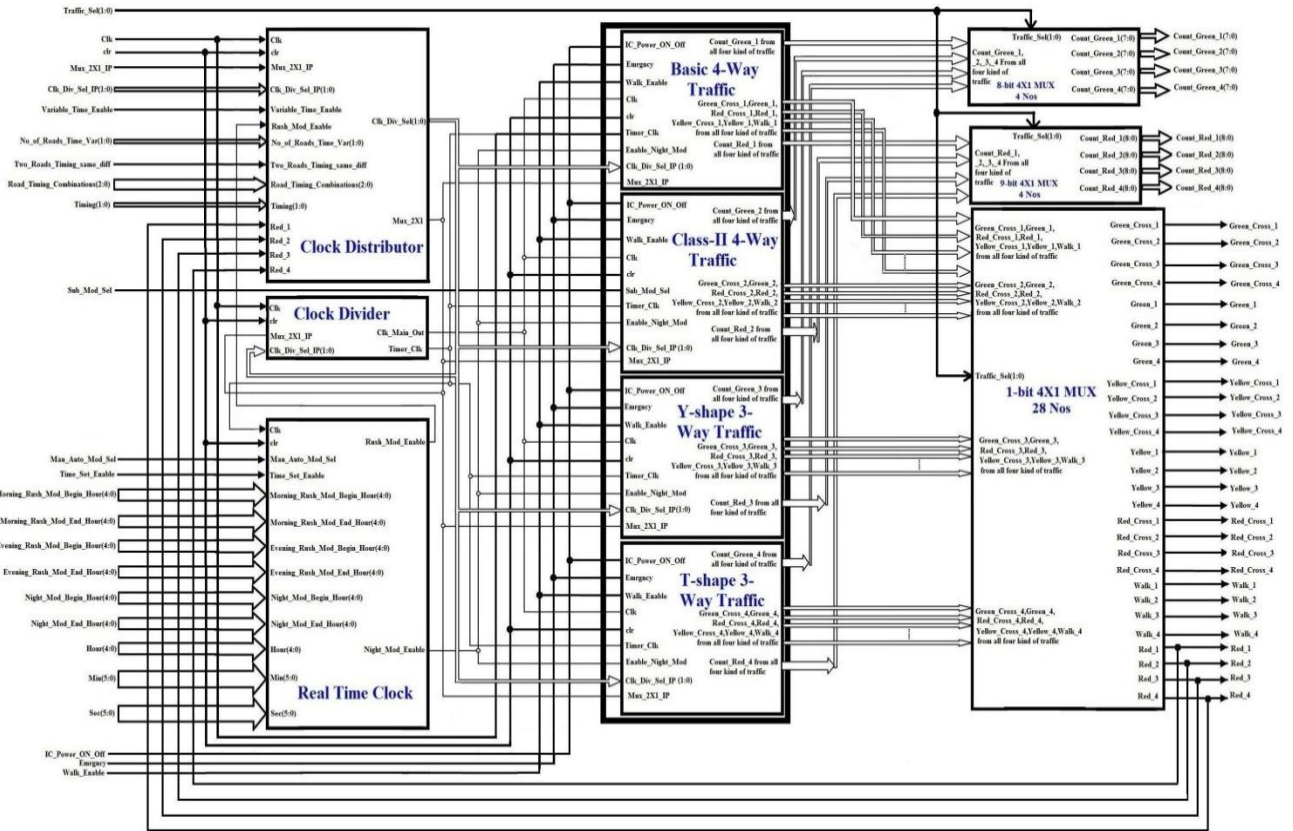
Traffic_Sel(1:0)

Clk
clr
Mux_2X1_IP
Clk_Div_Sel_IP(1:0)
Variable_Time_Enable
No_of_Roads_Time_Var(1:0)
Two_Roads_Timing_same_diff
Road_Timing_Combinations(2:0)
Timing(1:0)

Clk
clr
Mux_2X1_IP
Clk_Div_Sel_IP(1:0)
Variable_Time_Enable
Rush_Mod_Enable
No_of_Roads_Time_Var(1:0)
Two_Roads_Timing_same_diff
Road_Timing_Combinations(2:0)
Timing(1:0)
Red_1
Red_2
Red_3
Red_4
Clk_Div_Sel(1:0)
Mux_2X1
Clock Distributor

Sub_Mod_Sel

Clk
clr
Mux_2X1_IP
Clk_Div_Sel_IP(1:0)
Clock Divider
Clk_Main_Out
Timer_Clk

Man_Auto_Mod_Sel
Time_Set_Enable
Morning_Rush_Mod_Begin_Hour(4:0)
Morning_Rush_Mod_End_Hour(4:0)
Evening_Rush_Mod_Begin_Hour(4:0)
Evening_Rush_Mod_End_Hour(4:0)
Night_Mod_Begin_Hour(4:0)
Night_Mod_End_Hour(4:0)
Hour(4:0)
Min(5:0)
Sec(5:0)

Clk
clr
Man_Auto_Mod_Sel
Time_Set_Enable
Morning_Rush_Mod_Begin_Hour(4:0)
Morning_Rush_Mod_End_Hour(4:0)
Evening_Rush_Mod_Begin_Hour(4:0)
Evening_Rush_Mod_End_Hour(4:0)
Night_Mod_Begin_Hour(4:0)
Night_Mod_End_Hour(4:0)
Hour(4:0)
Min(5:0)
Sec(5:0)
Rush_Mod_Enable
Night_Mod_Enable
Real Time Clock

IC_Power_ON_Off
Emergncy
Walk_Enable

IC_Power_ON_Off
Emergncy
Walk_Enable
Clk
clr
Timer_Clk
Enable_Night_Mod
Clk_Div_Sel_IP (1:0)
Mux_2X1_IP
Basic 4-Way Traffic
Count_Green_1 from all four kind of traffic
Green_Cross_1,Green_1, Red_Cross_1,Red_1, Yellow_Cross_1,Yellow_1,Walk_1 from all four kind of traffic
Count_Red_1 from all four kind of traffic

IC_Power_ON_Off
Emergncy
Walk_Enable
Clk
clr
Sub_Mod_Sel
Timer_Clk
Enable_Night_Mod
Clk_Div_Sel_IP (1:0)
Mux_2X1_IP
Class-II 4-Way Traffic
Count_Green_2 from all four kind of traffic
Green_Cross_2,Green_2, Red_Cross_2,Red_2, Yellow_Cross_2,Yellow_2,Walk_2 from all four kind of traffic
Count_Red_2 from all four kind of traffic

IC_Power_ON_Off
Emergncy
Walk_Enable
Clk
clr
Timer_Clk
Enable_Night_Mod
Clk_Div_Sel_IP (1:0)
Mux_2X1_IP
Y-shape 3-Way Traffic
Count_Green_3 from all four kind of traffic
Green_Cross_3,Green_3, Red_Cross_3,Red_3, Yellow_Cross_3,Yellow_3,Walk_3 from all four kind of traffic
Count_Red_3 from all four kind of traffic

IC_Power_ON_Off
Emrgncy
Walk_Enable
Clk
clr
Timer_Clk
Enable_Night_Mod
Clk_Div_Sel_IP (1:0)
Mux_2X1_IP
T-shape 3-Way Traffic
Count_Green_4 from all four kind of traffic
Green_Cross_4,Green_4, Red_Cross_4,Red_4, Yellow_Cross_4,Yellow_4,Walk_4 from all four kind of traffic
Count_Red_4 from all four kind of traffic

Traffic_Sel(1:0)
Count_Green_1, _2, _3, _4 From all four kind of traffic
8-bit 4X1 MUX 4 Nos
Count_Green_1(7:0)
Count_Green_2(7:0)
Count_Green_3(7:0)
Count_Green_4(7:0)
Count_Green_1(7:0)
Count_Green_2(7:0)
Count_Green_3(7:0)
Count_Green_4(7:0)

Traffic_Sel(1:0)
Count_Red_1, _2, _3, _4 From all four kind of traffic
9-bit 4X1 MUX 4 Nos
Count_Red_1(8:0)
Count_Red_2(8:0)
Count_Red_3(8:0)
Count_Red_4(8:0)
Count_Red_1(8:0)
Count_Red_2(8:0)
Count_Red_3(8:0)
Count_Red_4(8:0)

Green_Cross_1,Green_1, Red_Cross_1,Red_1, Yellow_Cross_1,Yellow_1,Walk_1 from all four kind of traffic
Green_Cross_2,Green_2, Red_Cross_2,Red_2, Yellow_Cross_2,Yellow_2,Walk_2 from all four kind of traffic
Traffic_Sel(1:0)
1-bit 4X1 MUX 28 Nos
Green_Cross_3,Green_3, Red_Cross_3,Red_3, Yellow_Cross_3,Yellow_3,Walk_3 from all four kind of traffic
Green_Cross_4,Green_4, Red_Cross_4,Red_4, Yellow_Cross_4,Yellow_4,Walk_4 from all four kind of traffic

Green_Cross_1
Green_Cross_2
Green_Cross_3
Green_Cross_4
Green_1
Green_2
Green_3
Green_4
Yellow_Cross_1
Yellow_Cross_2
Yellow_Cross_3
Yellow_Cross_4
Yellow_1
Yellow_2
Yellow_3
Yellow_4
Red_Cross_1
Red_Cross_2
Red_Cross_3
Red_Cross_4
Walk_1
Walk_2
Walk_3
Walk_4
Red_1
Red_2
Red_3
Red_4

Green_Cross_1
Green_Cross_2
Green_Cross_3
Green_Cross_4
Green_1
Green_2
Green_3
Green_4
Yellow_Cross_1
Yellow_Cross_2
Yellow_Cross_3
Yellow_Cross_4
Yellow_1
Yellow_2
Yellow_3
Yellow_4
Red_Cross_1
Red_Cross_2
Red_Cross_3
Red_Cross_4
Walk_1
Walk_2
Walk_3
Walk_4
Red_1
Red_2
Red_3
Red_4